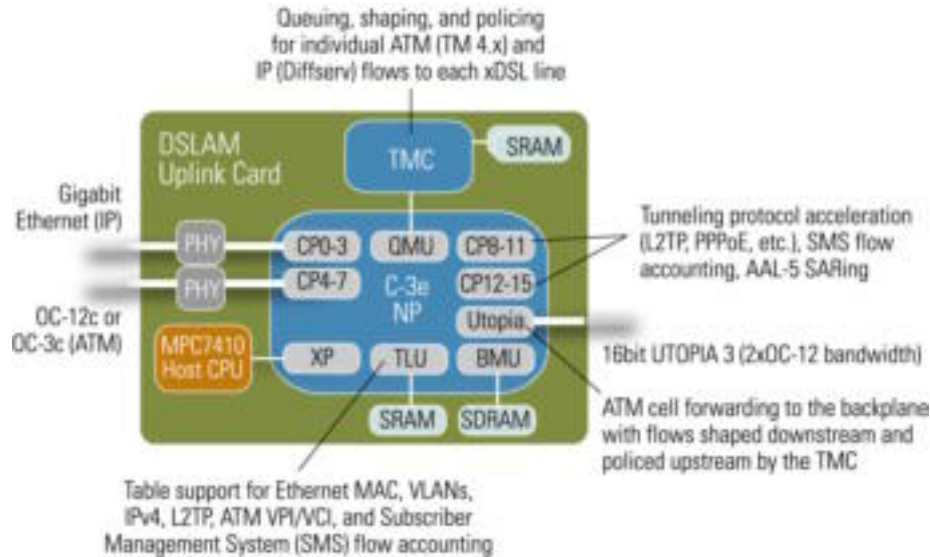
Queuing, shaping, and policing for individual ATM (TM 4.x) and IP (Diffserv) flows to each xDSL line

DSLAM Uplink Card

TMC

SRAM

Gigabit Ethernet (IP)

PHY

CP0-3

QMU

CP8-11

Tunneling protocol acceleration (L2TP, PPPoE, etc.), SMS flow accounting, AAL-5 SARing

PHY

CP4-7

C-3e NP

CP12-15

OC-12c or OC-3c (ATM)

Utopia

16bit UTOPIA 3 (2xOC-12 bandwidth)

MPC7410 Host CPU

XP

TLU

BMU

SRAM

SDRAM

ATM cell forwarding to the backplane with flows shaped downstream and policed upstream by the TMC

Table support for Ethernet MAC, VLANs, IPv4, L2TP, ATM VPI/VCI, and Subscriber Management System (SMS) flow accounting